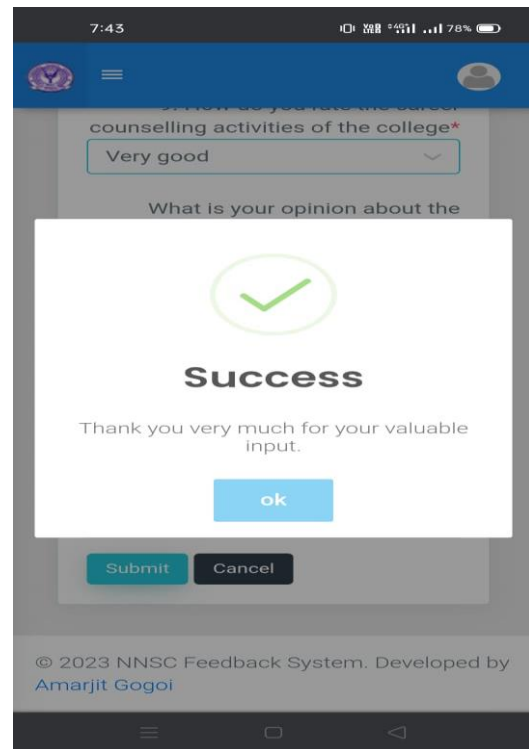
7:43

78%

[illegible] How do you rate the career counselling activities of the college*

Very good

What is your opinion about the

Success

Thank you very much for your valuable input.

ok

Submit Cancel

© 2023 NNSC Feedback System. Developed by Amarjit Gogoi